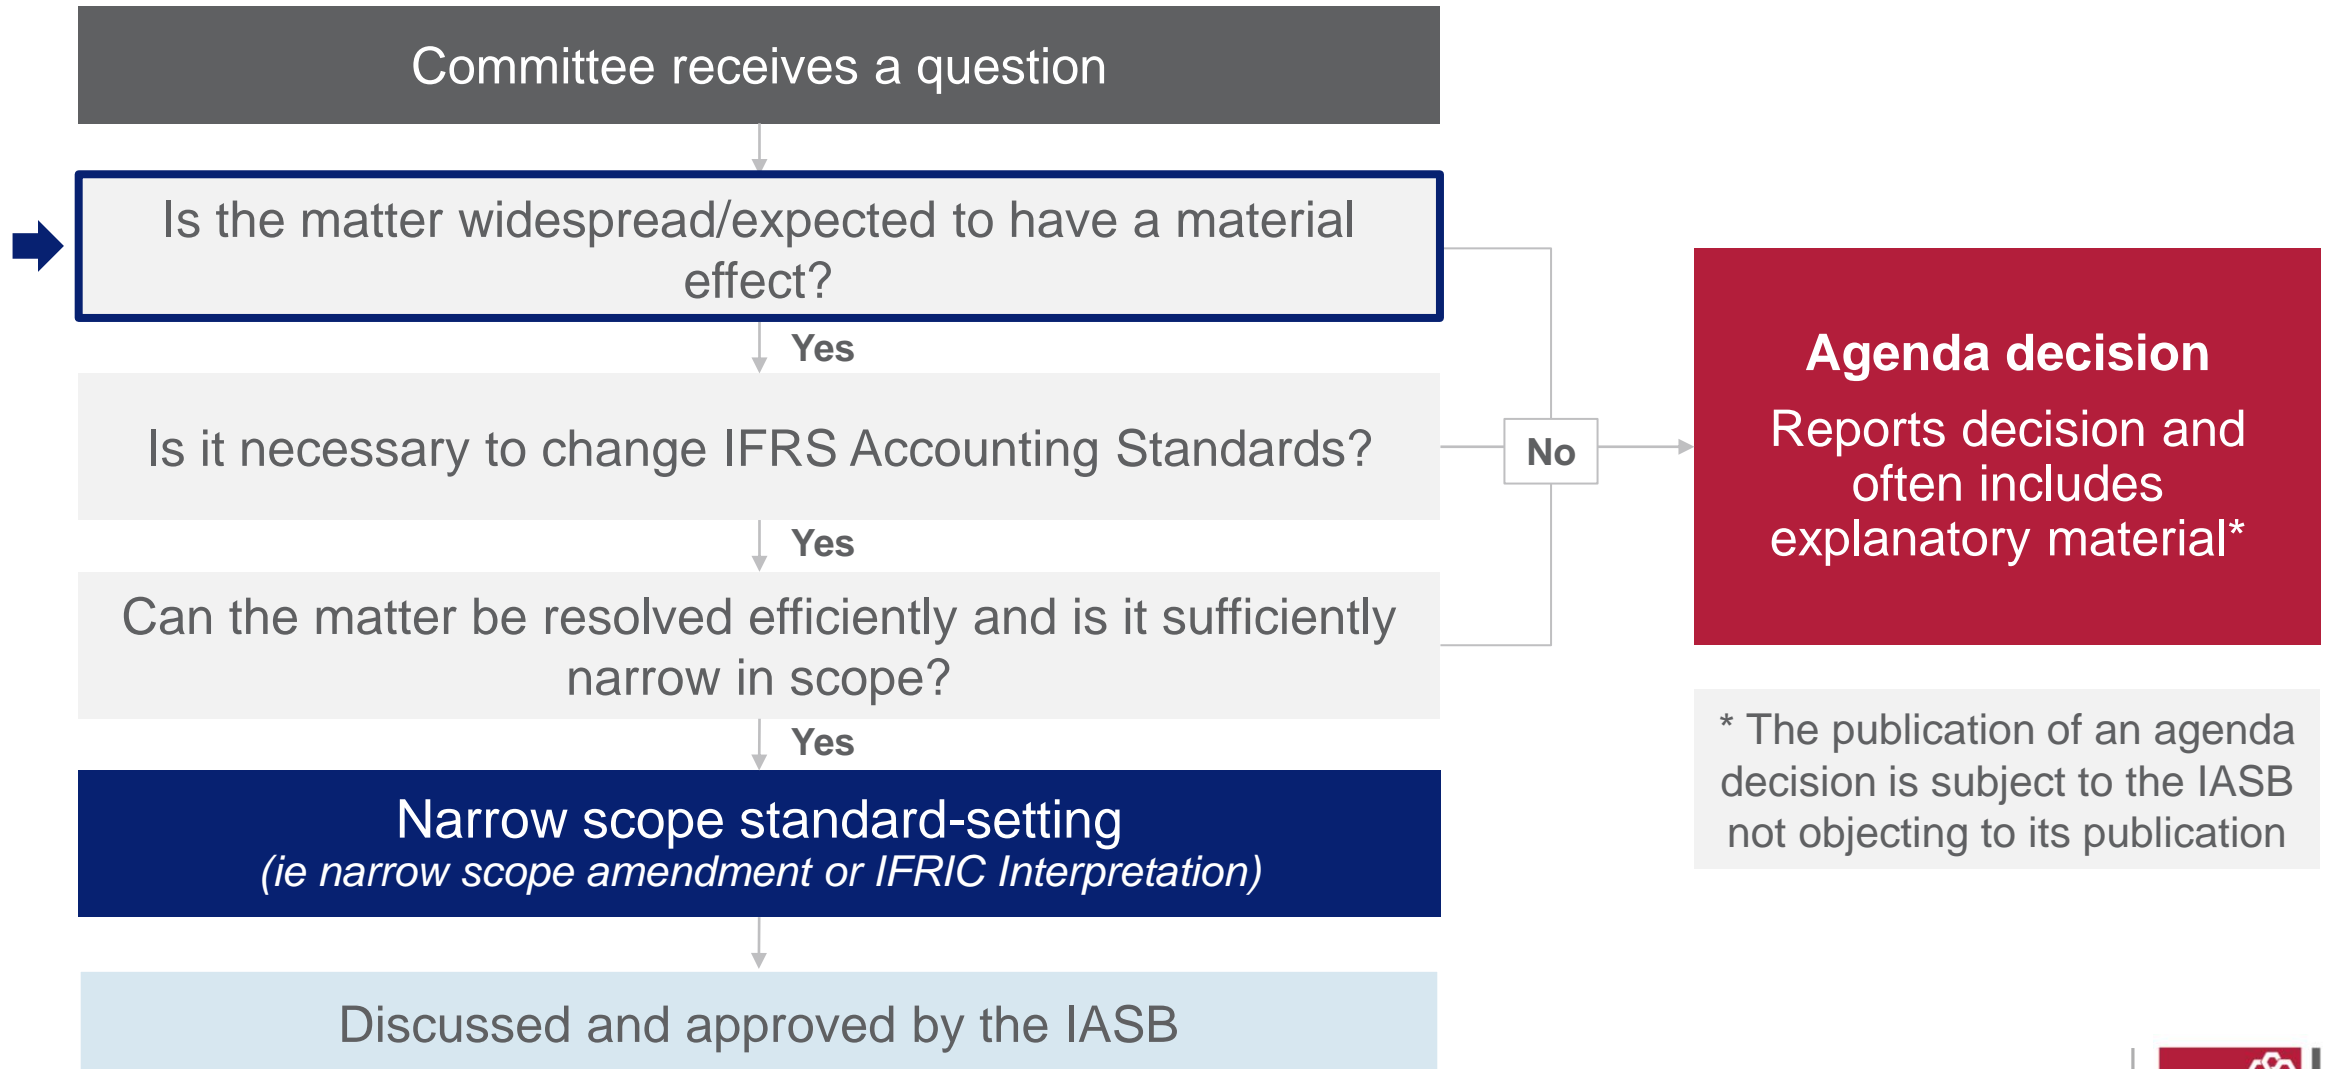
Committee receives a question

Is the matter widespread/expected to have a material effect?

Yes

Is it necessary to change IFRS Accounting Standards?

Yes

Can the matter be resolved efficiently and is it sufficiently narrow in scope?

Yes

Narrow scope standard-setting
*(ie narrow scope amendment or IFRIC Interpretation)*

Discussed and approved by the IASB

No

Agenda decision

Reports decision and often includes explanatory material*

* The publication of an agenda decision is subject to the IASB not objecting to its publication